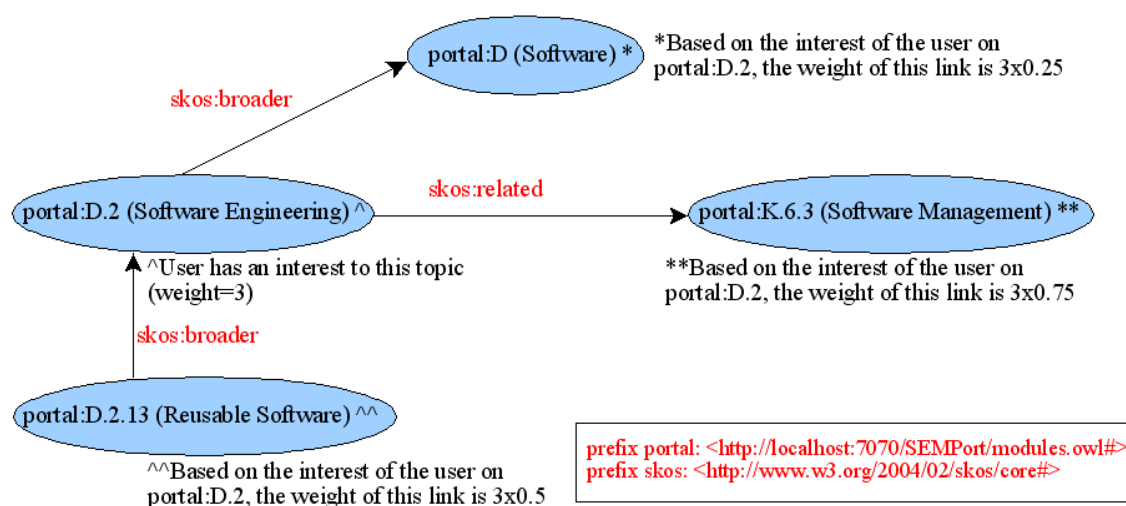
portal:D (Software) *

*Based on the interest of the user on portal:D.2, the weight of this link is 3x0.25

skos:broader

skos:related

portal:D.2 (Software Engineering) ^

portal:K.6.3 (Software Management) **

^User has an interest to this topic (weight=3)

**Based on the interest of the user on portal:D.2, the weight of this link is 3x0.75

skos:broader

portal:D.2.13 (Reusable Software) ^^

^^Based on the interest of the user on portal:D.2, the weight of this link is 3x0.5

prefix portal: <http://localhost:7070/SEMPort/modules.owl#>
prefix skos: <http://www.w3.org/2004/02/skos/core#>